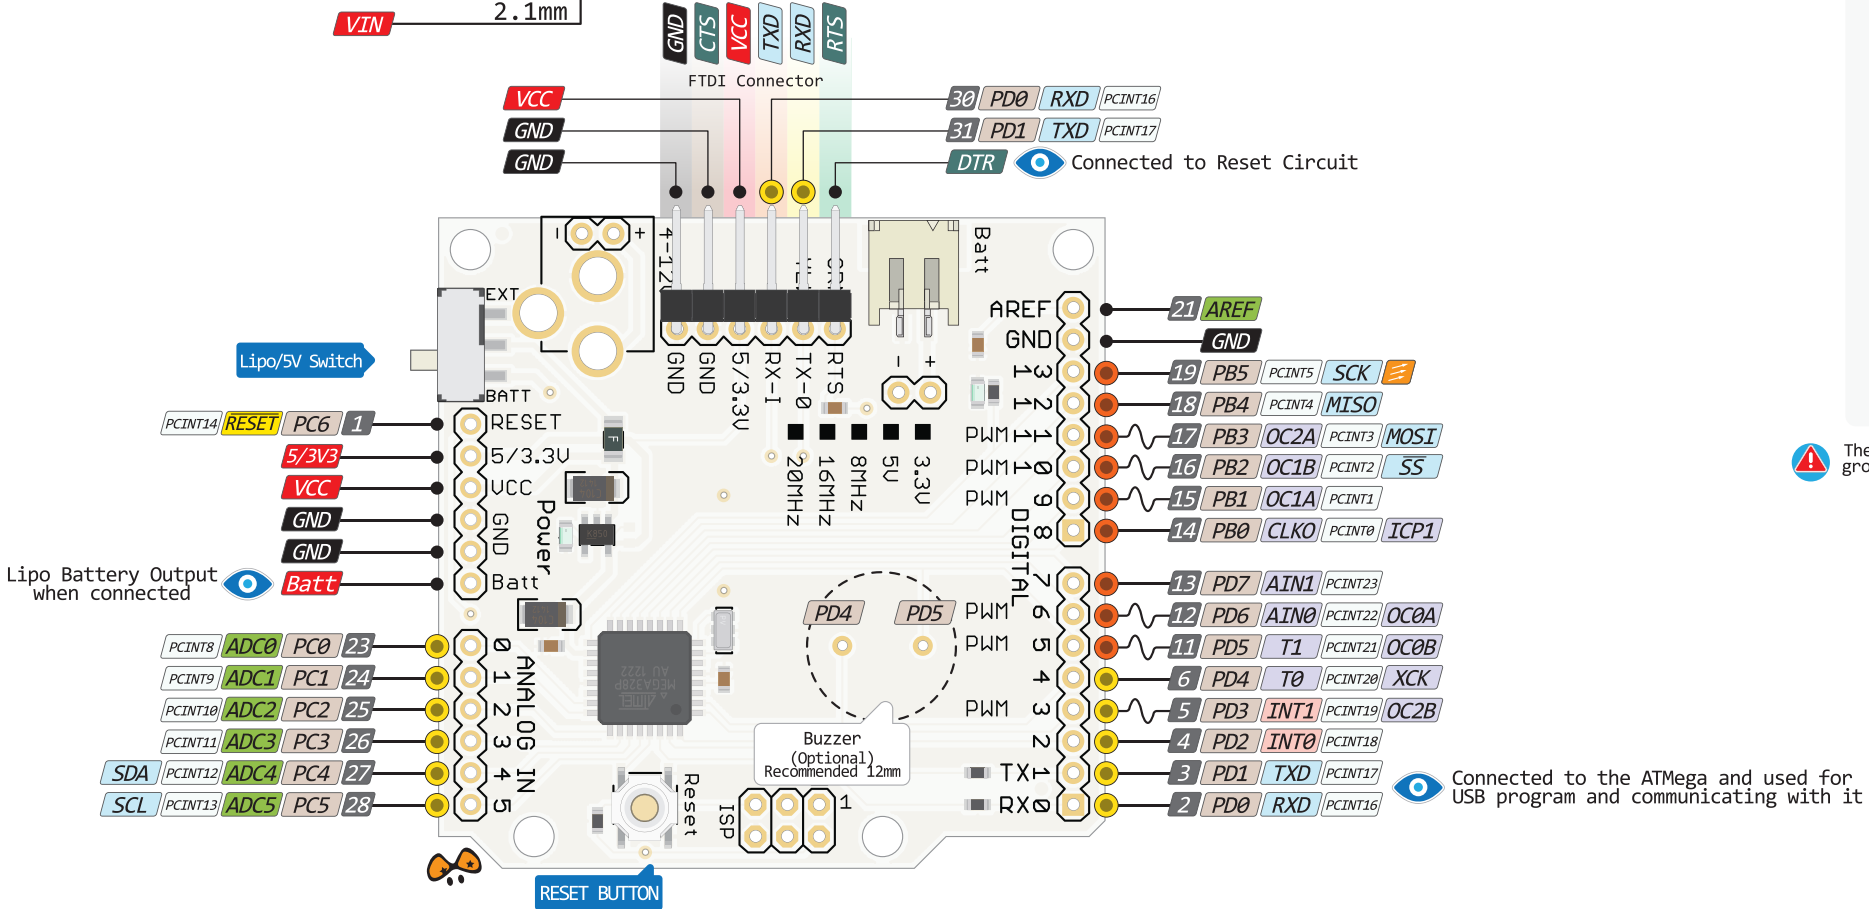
VIN
2.1mm
GND CTS VCC TXD RXD RTS
FTDI Connector
VCC
GND
GND
30 PD0 RXD PCINT16
31 PD1 TXD PCINT17
DTR Connected to Reset Circuit
4-12V
EXT
BATT
Lipo/5V Switch
Batt
GND GND 5/3.3V RX-I TX-O RTS
AREF
GND
21 AREF
GND
19 PB5 PCINT5 SCK
18 PB4 PCINT4 MISO
17 PB3 OC2A PCINT3 MOSI
16 PB2 OC1B PCINT2 SS
15 PB1 OC1A PCINT1
14 PB0 CLKO PCINT0 ICP1
13 PD7 AIN1 PCINT23
12 PD6 AIN0 PCINT22 OC0A
11 PD5 T1 PCINT21 OC0B
6 PD4 T0 PCINT20 XCK
5 PD3 INT1 PCINT19 OC2B
4 PD2 INT0 PCINT18
3 PD1 TXD PCINT17
2 PD0 RXD PCINT16
13 12 PWM 11 PWM 10 PWM 9 8 DIGITAL 7 PWM 6 PWM 5 4 PWM 3 2 TX 1 RX 0
20MHz 16MHz 8MHz 5V 3.3V
PCINT14 RESET PC6 1
5/3V3
VCC
GND
GND
Batt
Lipo Battery Output when connected
RESET
5/3.3V
VCC
GND
Power
Batt
PD4 PD5
Buzzer (Optional) Recommended 12mm
PCINT8 ADC0 PC0 23
PCINT9 ADC1 PC1 24
PCINT10 ADC2 PC2 25
PCINT11 ADC3 PC3 26
SDA PCINT12 ADC4 PC4 27
SCL PCINT13 ADC5 PC5 28
0 1 2 3 4 5 ANALOG IN
Reset
ISP
1
RESET BUTTON
Connected to the ATMega and used for USB program and communicating with it
The gro